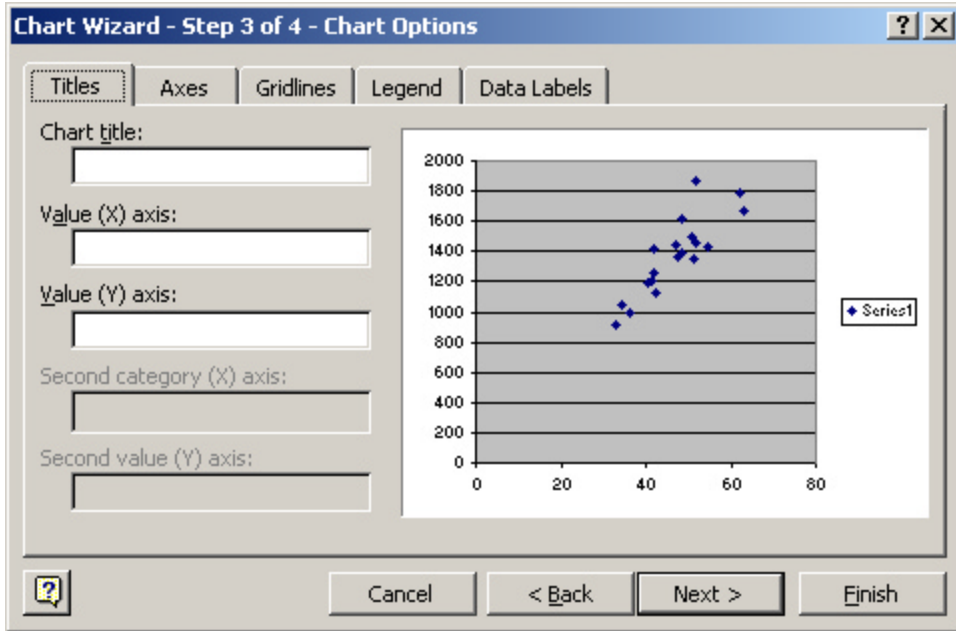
Chart Wizard - Step 3 of 4 - Chart Options

? X

Titles | Axes | Gridlines | Legend | Data Labels

Chart title:

Value (X) axis:

Value (Y) axis:

Second category (X) axis:

Second value (Y) axis:

2000
1800
1600
1400
1200
1000
800
600
400
200
0

0 20 40 60 80

Series1

Cancel | < Back | Next > | Finish